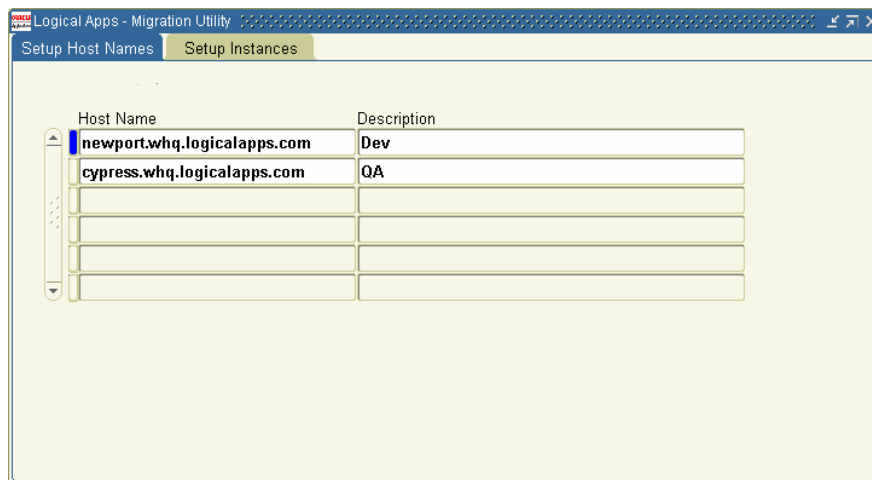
Logical Apps - Migration Utility

Setup Host Names | Setup Instances

| Host Name | Description |
|---|---|
| newport.whq.logicalapps.com | Dev |
| cypress.whq.logicalapps.com | QA |
| | |
| | |
| | |
| | |